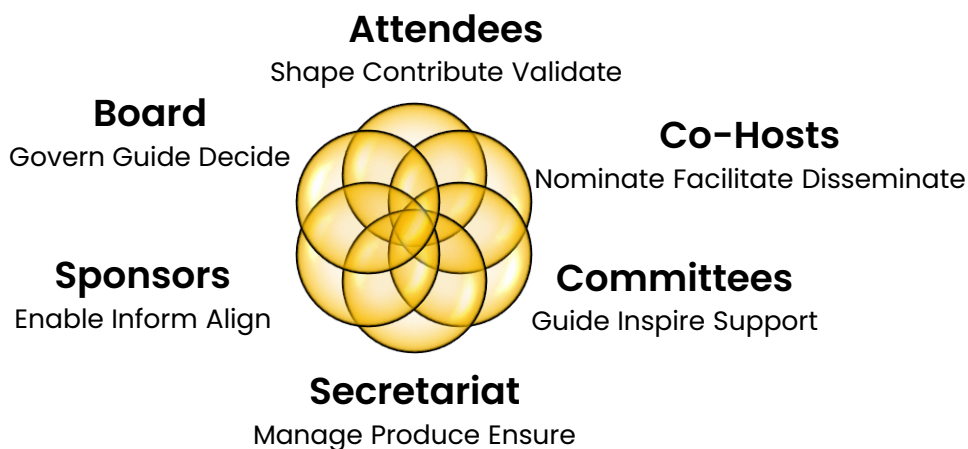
Attendees
Shape Contribute Validate

Board
Govern Guide Decide

Co-Hosts
Nominate Facilitate Disseminate

Sponsors
Enable Inform Align

Committees
Guide Inspire Support

Secretariat
Manage Produce Ensure